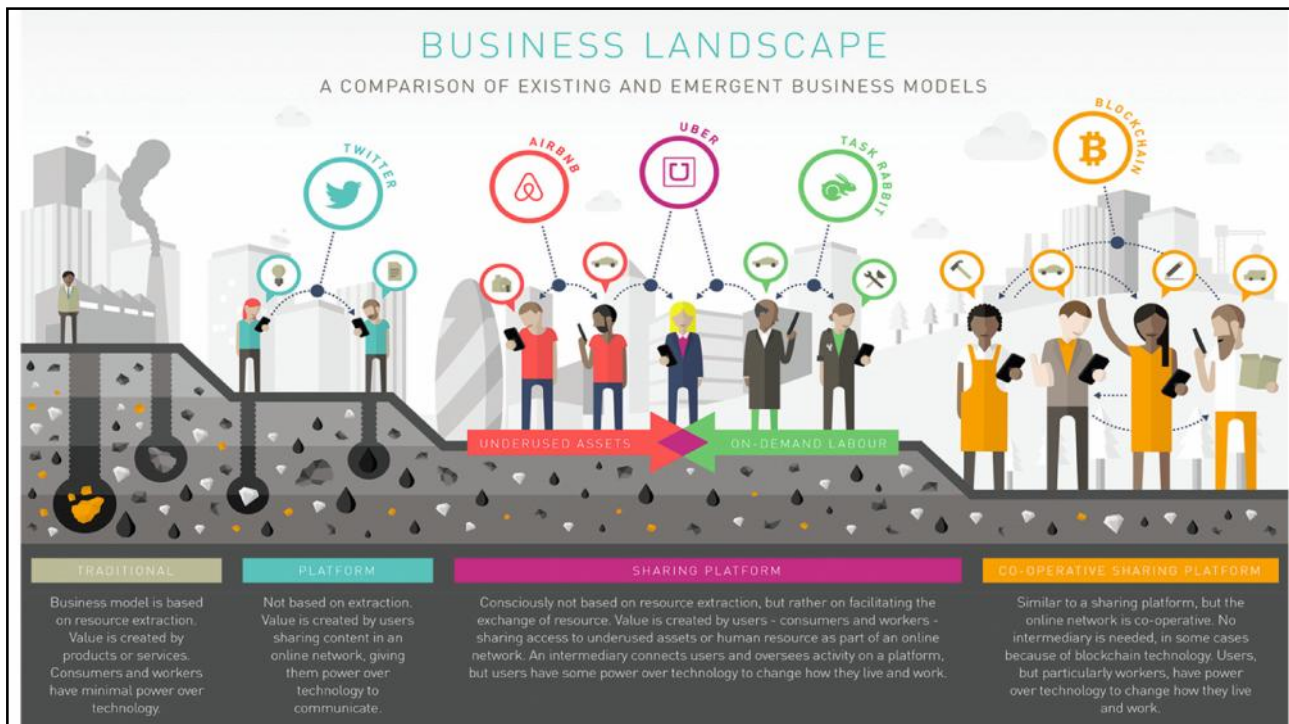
BUSINESS LANDSCAPE

A COMPARISON OF EXISTING AND EMERGENT BUSINESS MODELS

TWITTER

AIRBNB

UBER

TASK RABBIT

BLOCKCHAIN

UNDERUSED ASSETS

ON-DEMAND LABOUR

TRADITIONAL

Business model is based on resource extraction. Value is created by products or services. Consumers and workers have minimal power over technology.

PLATFORM

Not based on extraction. Value is created by users sharing content in an online network, giving them power over technology to communicate.

SHARING PLATFORM

Consciously not based on resource extraction, but rather on facilitating the exchange of resource. Value is created by users - consumers and workers - sharing access to underused assets or human resource as part of an online network. An intermediary connects users and oversees activity on a platform, but users have some power over technology to change how they live and work.

CO-OPERATIVE SHARING PLATFORM

Similar to a sharing platform, but the online network is co-operative. No intermediary is needed, in some cases because of blockchain technology. Users, but particularly workers, have power over technology to change how they live and work.